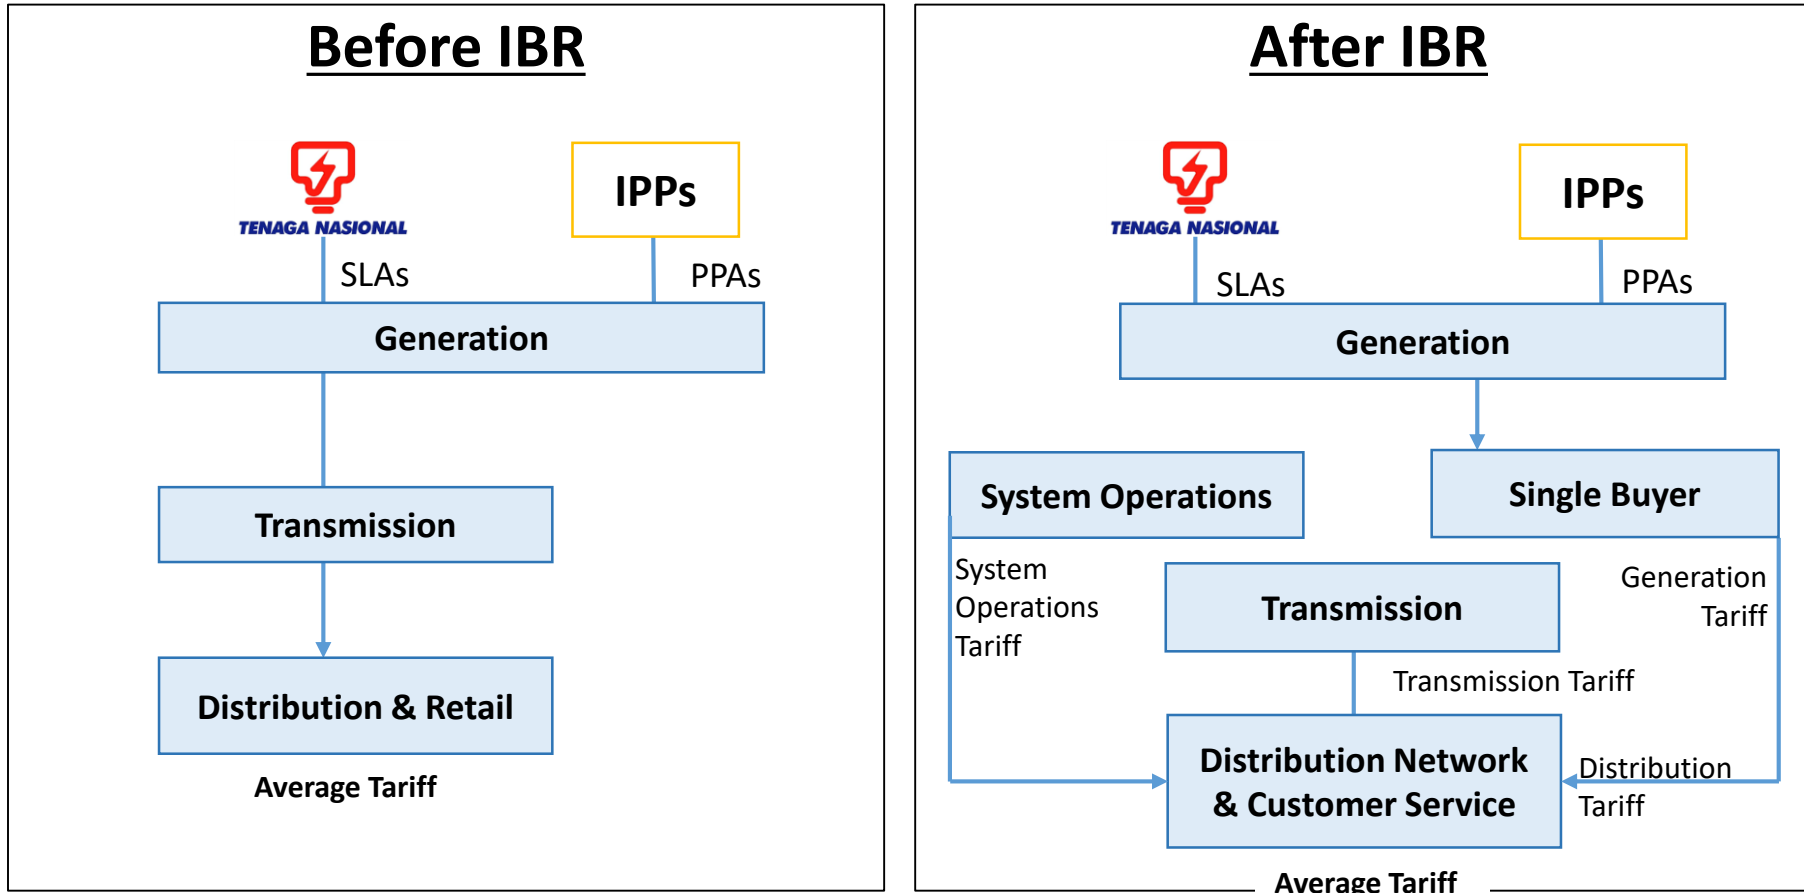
Before IBR

TENAGA NASIONAL

IPPs

SLAs

PPAs

Generation

Transmission

Distribution & Retail

Average Tariff

After IBR

TENAGA NASIONAL

IPPs

SLAs

PPAs

Generation

System Operations

Single Buyer

System Operations Tariff

Transmission

Generation Tariff

Transmission Tariff

Distribution Network & Customer Service

Distribution Tariff

Average Tariff